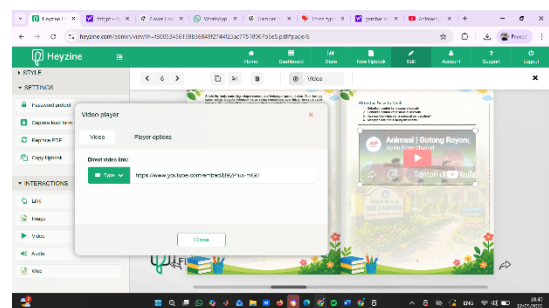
Heyzine
Home
Dashboard
Stats
New flipbook
Edit
Account
Support
Logout
STYLE
SETTINGS
Password protect
Capture lead form
Replace PDF
Copy flipbook
INTERACTIONS
Link
Image
Video
Audio
Web
6
Video
Video player
Video
Player options
Direct video link:
Type
https://www.youtube.com/embed/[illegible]
Close
Animasi | Gotong Royong
Tonton di YouTube